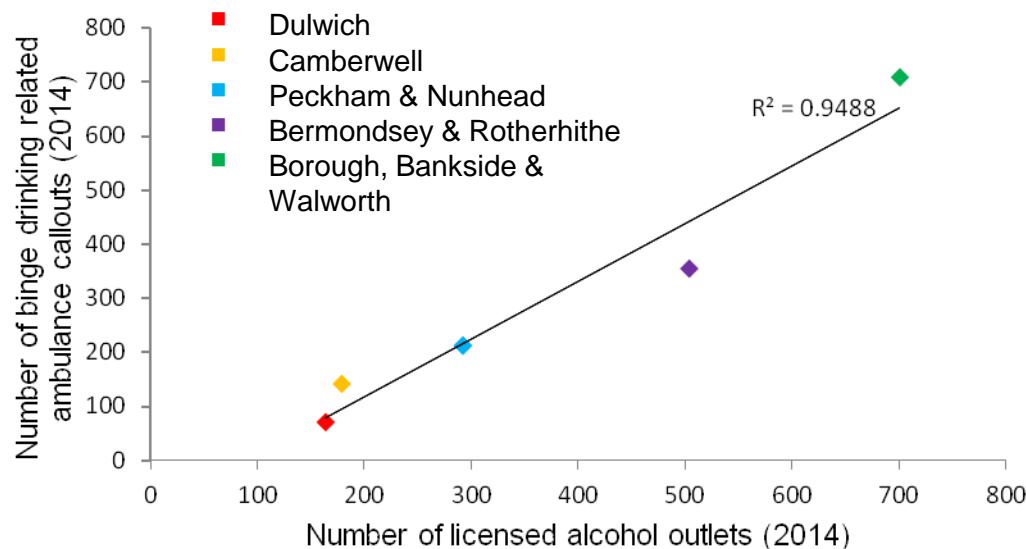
Number of binge drinking related ambulance callouts (2014)

800
700
600
500
400
300
200
100
0

Dulwich
Camberwell
Peckham & Nunhead
Bermondsey & Rotherhithe
Borough, Bankside & Walworth

$R^2 = 0.9488$

0 100 200 300 400 500 600 700 800

Number of licensed alcohol outlets (2014)